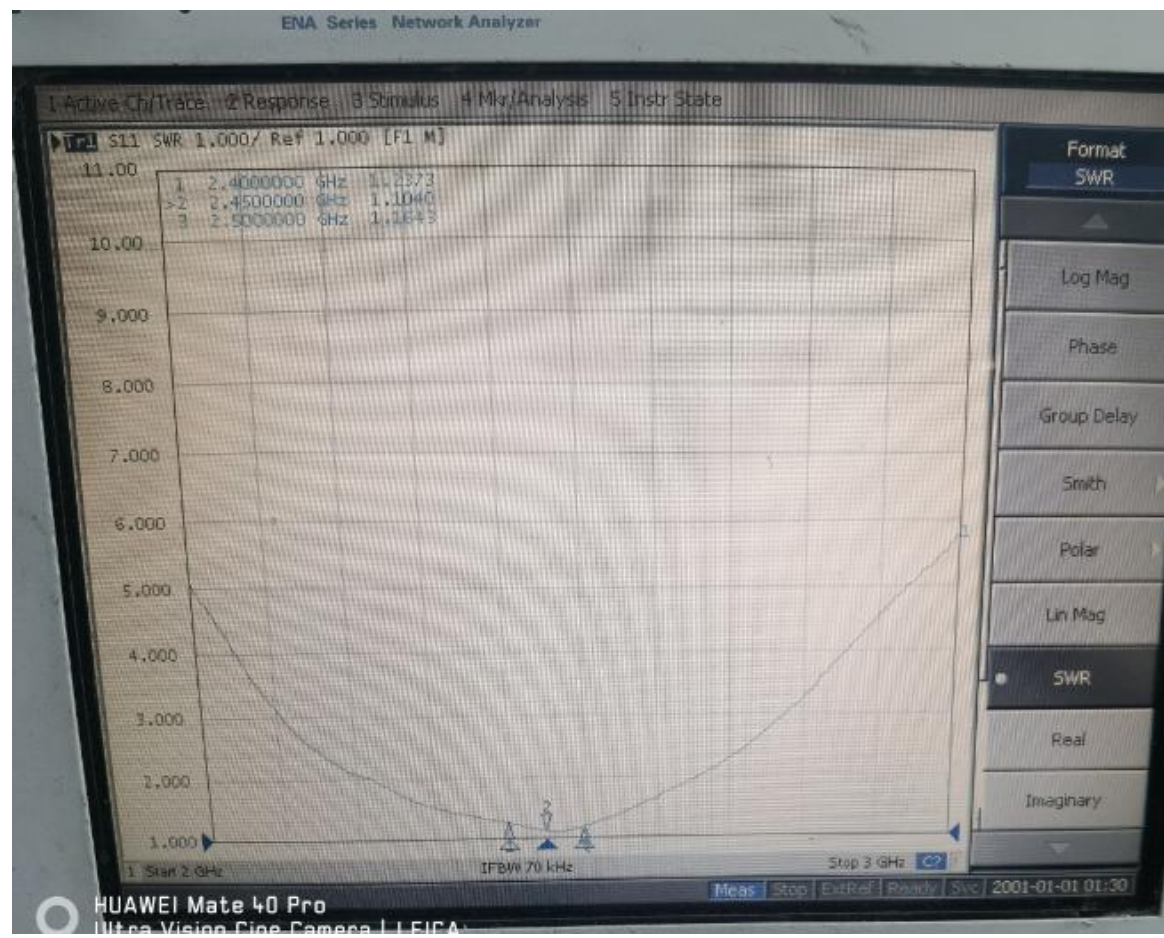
ENA Series Network Analyzer

1 Active Ch/Trace 2 Response 3 Stimulus 4 Mkr/Analysis 5 Instr State

Tr1 S11 SWR 1.000/ Ref 1.000 [F1 M]

11.00
1 2.4000000 GHz 1.2373
>2 2.4500000 GHz 1.1040
3 2.5000000 GHz 1.1843

10.00
9.000
8.000
7.000
6.000
5.000
4.000
3.000
2.000
1.000

1 Start 2 GHz IFBW 70 kHz Stop 3 GHz C?

Format
SWR
Log Mag
Phase
Group Delay
Smith
Polar
Lin Mag
SWR
Real
Imaginary

Meas Stop ExtRef Ready Svc 2001-01-01 01:30

HUAWEI Mate 40 Pro
Ultra Vision Cine Camera | LEICA